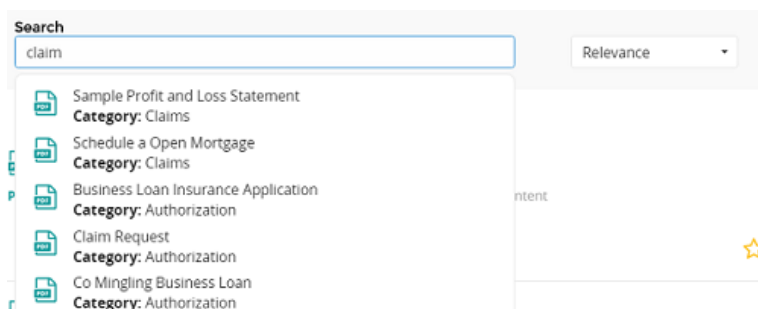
Search

claim

Relevance

Sample Profit and Loss Statement
Category: Claims

Schedule a Open Mortgage
Category: Claims

Business Loan Insurance Application
Category: Authorization

Claim Request
Category: Authorization

Co Mingling Business Loan
Category: Authorization

ntent